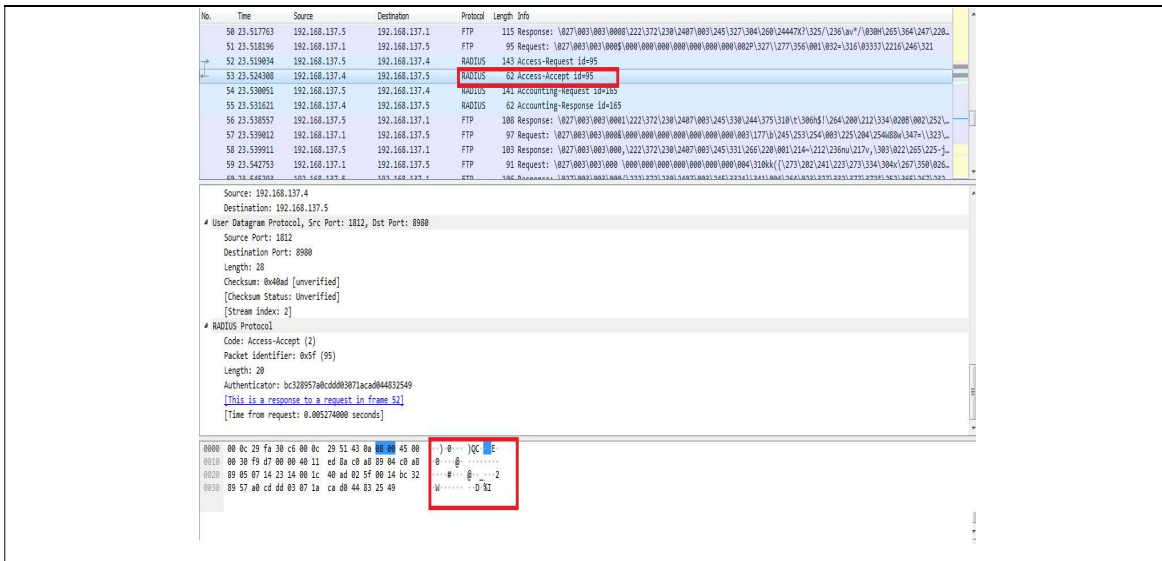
| No. | Time | Source | Destination | Protocol | Length | Info |
|---|---|---|---|---|---|---|
| 50 | 23.517763 | 192.168.137.1 | 192.168.137.5 | FTP | 115 | Response: \027\003\003\0008\222\372\230\2407\003\245\327\304\260\24447X?\325/\236\av*/\030H\265\364\247\220… |
| 51 | 23.518196 | 192.168.137.5 | 192.168.137.1 | FTP | 95 | Request: \027\003\003\000$\000\000\000\000\000\000\000\002P\327\277\356\001\032=\316\0333J\2216\246\321 |
| 52 | 23.519034 | 192.168.137.5 | 192.168.137.4 | RADIUS | 143 | Access-Request id=95 |
| 53 | 23.524308 | 192.168.137.4 | 192.168.137.5 | RADIUS | 62 | Access-Accept id=95 |
| 54 | 23.530051 | 192.168.137.5 | 192.168.137.4 | RADIUS | 141 | Accounting-Request id=165 |
| 55 | 23.531621 | 192.168.137.4 | 192.168.137.5 | RADIUS | 62 | Accounting-Response id=165 |
| 56 | 23.538557 | 192.168.137.1 | 192.168.137.5 | FTP | 108 | Response: \027\003\003\0001\222\372\230\2407\003\245\330\244\375\310\t\306h$!\264\200\212\334\020B\002\252\… |
| 57 | 23.539012 | 192.168.137.5 | 192.168.137.1 | FTP | 97 | Request: \027\003\003\000&\000\000\000\000\000\000\000\003\177\b\245\253\254\003\225\204\254W8w\347=\323\… |
| 58 | 23.539911 | 192.168.137.1 | 192.168.137.5 | FTP | 103 | Response: \027\003\003\000,\222\372\230\2407\003\245\331\266\220\001\214=\212\236nu\217v,\303\022\265\225-j… |
| 59 | 23.542753 | 192.168.137.5 | 192.168.137.1 | FTP | 91 | Request: \027\003\003\000 \000\000\000\000\000\000\000\004\310kk{\273\202\241\223\273\334\304x\267\350\026… |

Source: 192.168.137.4
Destination: 192.168.137.5
User Datagram Protocol, Src Port: 1812, Dst Port: 8980
Source Port: 1812
Destination Port: 8980
Length: 28
Checksum: 0x40ad [unverified]
[Checksum Status: Unverified]
[Stream index: 2]
RADIUS Protocol
Code: Access-Accept (2)
Packet identifier: 0x5f (95)
Length: 20
Authenticator: bc328957a0cddd03071acad044832549
[This is a response to a request in frame 52]
[Time from request: 0.005274000 seconds]

0000 00 0c 29 fa 30 c6 00 0c 29 51 43 0a 08 00 45 00 ··)·0···)QC···E·
0010 00 30 f9 d7 00 00 40 11 ed 8a c0 a8 89 04 c0 a8 ·0····@·········
0020 89 05 07 14 23 14 00 1c 40 ad 02 5f 00 14 bc 32 ····#···@··_···2
0030 89 57 a0 cd dd 03 07 1a ca d0 44 83 25 49 ·W········D·%I